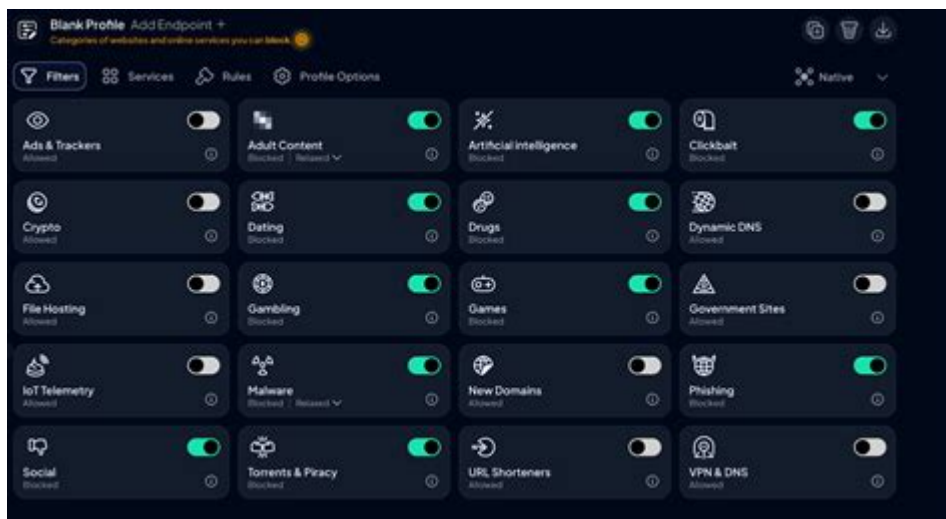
Blank Profile Add Endpoint +
Categories of websites and online services you can block.

Filters
Services
Rules
Profile Options
Native

Ads & Trackers
Allowed

Adult Content
Blocked | Relaxed

Artificial Intelligence
Blocked

Clickbait
Blocked

Crypto
Allowed

Dating
Blocked

Drugs
Blocked

Dynamic DNS
Allowed

File Hosting
Allowed

Gambling
Blocked

Games
Blocked

Government Sites
Allowed

IoT Telemetry
Allowed

Malware
Blocked | Relaxed

New Domains
Allowed

Phishing
Blocked

Social
Blocked

Torrents & Piracy
Blocked

URL Shorteners
Allowed

VPN & DNS
Allowed